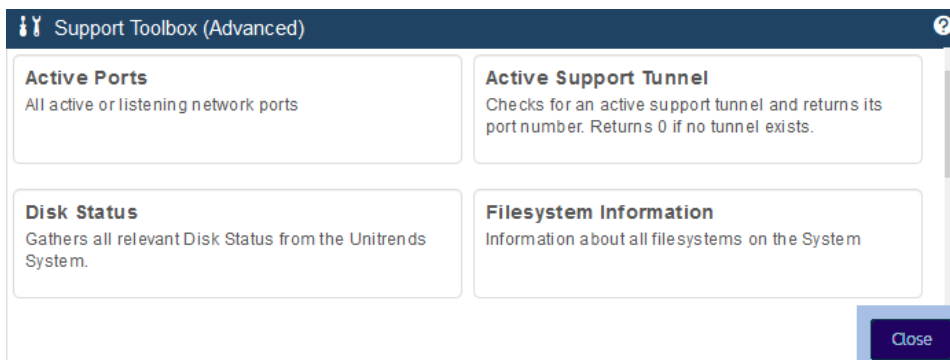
Support Toolbox (Advanced)

?

Active Ports
All active or listening network ports

Active Support Tunnel
Checks for an active support tunnel and returns its port number. Returns 0 if no tunnel exists.

Disk Status
Gathers all relevant Disk Status from the Unitrends System.

Filesystem Information
Information about all filesystems on the System

Close